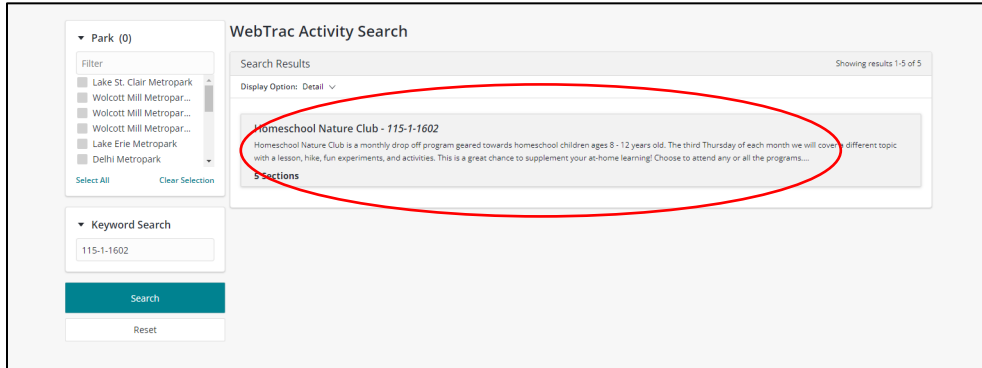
▼ Park (0)

Filter

Lake St. Clair Metropark
Wolcott Mill Metropar...
Wolcott Mill Metropar...
Wolcott Mill Metropar...
Lake Erie Metropark
Delhi Metropark

Select All Clear Selection

▼ Keyword Search

115-1-1602

Search

Reset

WebTrac Activity Search

Search Results

Showing results 1-5 of 5

Display Option: Detail

Homeschool Nature Club - *115-1-1602*

Homeschool Nature Club is a monthly drop off program geared towards homeschool children ages 8 - 12 years old. The third Thursday of each month we will cover a different topic with a lesson, hike, fun experiments, and activities. This is a great chance to supplement your at-home learning! Choose to attend any or all the programs....

5 sections